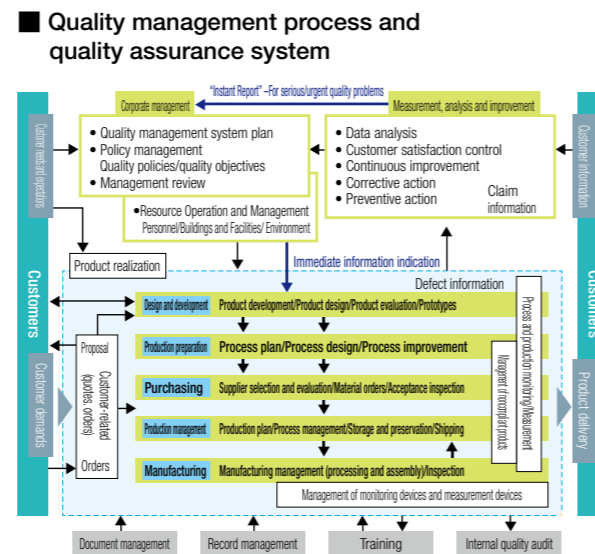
■ Quality management process and quality assurance system

"Instant Report" –For serious/urgent quality problems

Corporate management

Measurement, analysis and improvement

Customer needs and expectations

Customer information

- Quality management system plan
- Policy management
Quality policies/quality objectives
- Management review

- Data analysis
- Customer satisfaction control
- Continuous improvement
- Corrective action
- Preventive action

Claim information

•Resource Operation and Management
Personnel/Buildings and Facilities/ Environment

Product realization

Immediate information indication

Defect information

Customers

Customers

Design and development

Product development/Product design/Product evaluation/Prototypes

Production preparation

Process plan/Process design/Process improvement

Purchasing

Supplier selection and evaluation/Material orders/Acceptance inspection

Production management

Production plan/Process management/Storage and preservation/Shipping

Manufacturing

Manufacturing management (processing and assembly)/Inspection

Proposal

Customer-related (quotes, orders)

Orders

Customer demands

Product delivery

Process and production monitoring/Measurement

Management of nonconformal products

Management of monitoring devices and measurement devices

Document management

Record management

Training

Internal quality audit